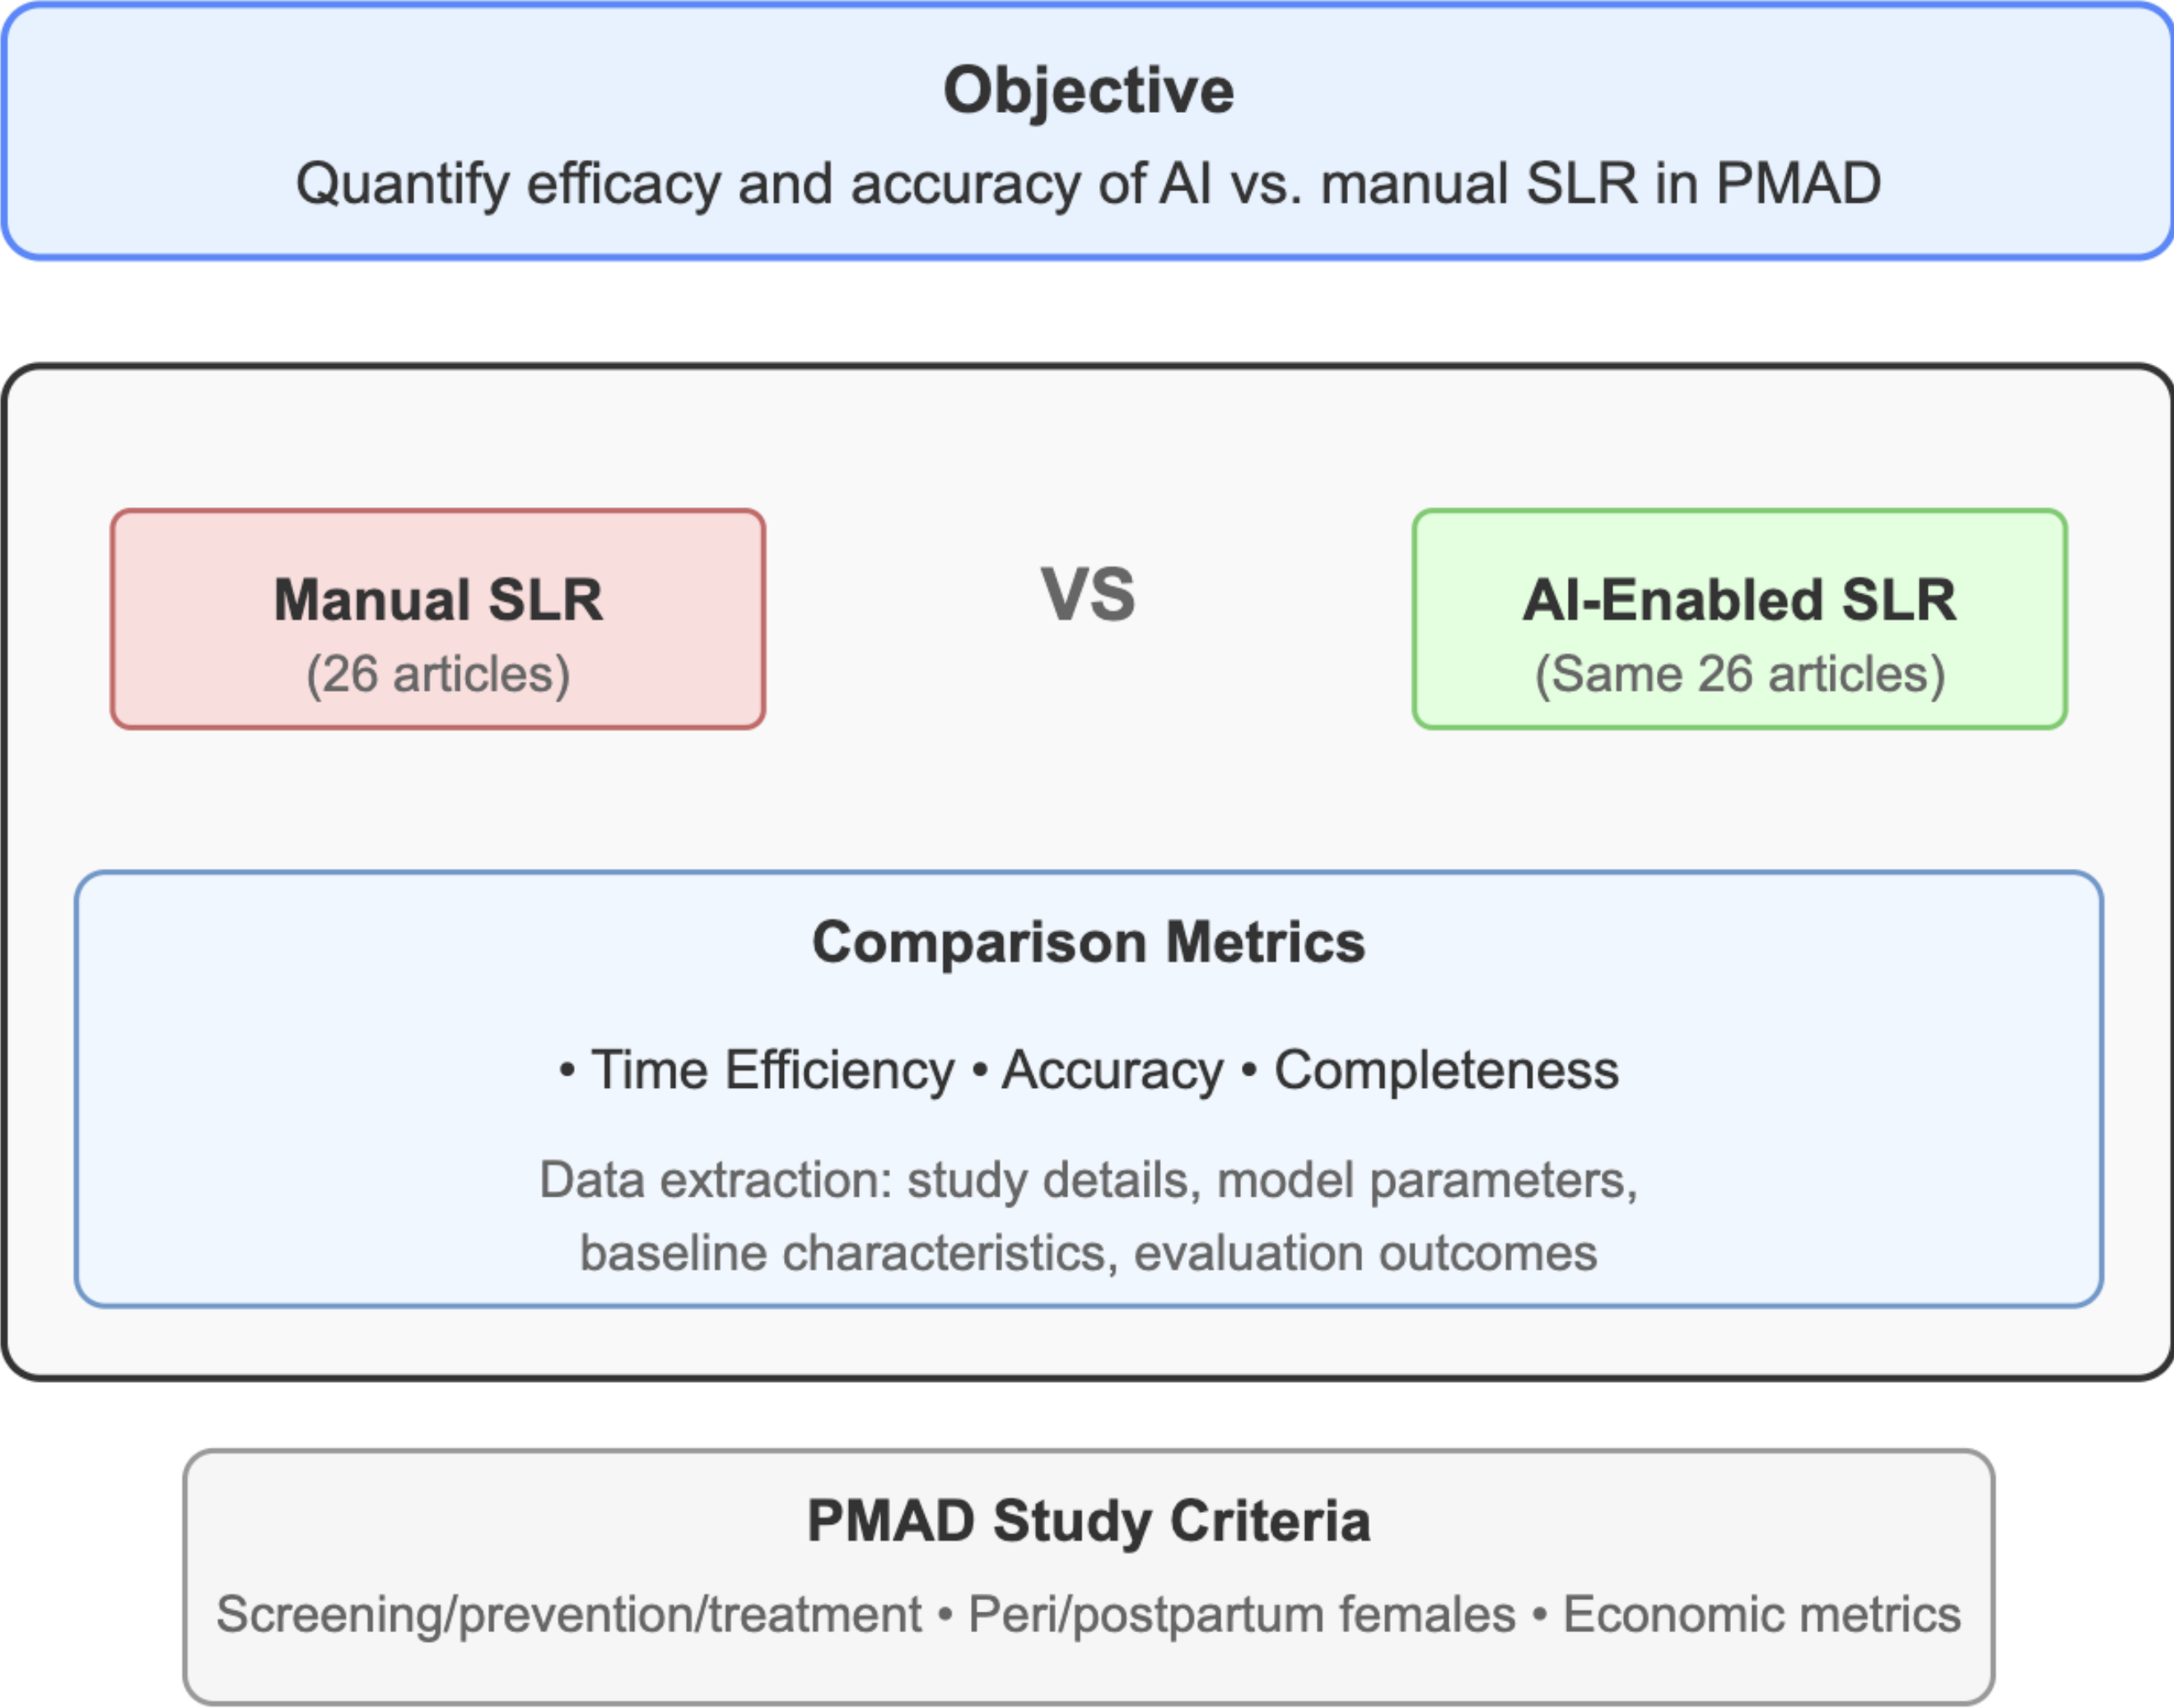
Objective

Quantify efficacy and accuracy of AI vs. manual SLR in PMAD

Manual SLR
(26 articles)

VS

AI-Enabled SLR
(Same 26 articles)

Comparison Metrics

• Time Efficiency • Accuracy • Completeness

Data extraction: study details, model parameters, baseline characteristics, evaluation outcomes

PMAD Study Criteria

Screening/prevention/treatment • Peri/postpartum females • Economic metrics